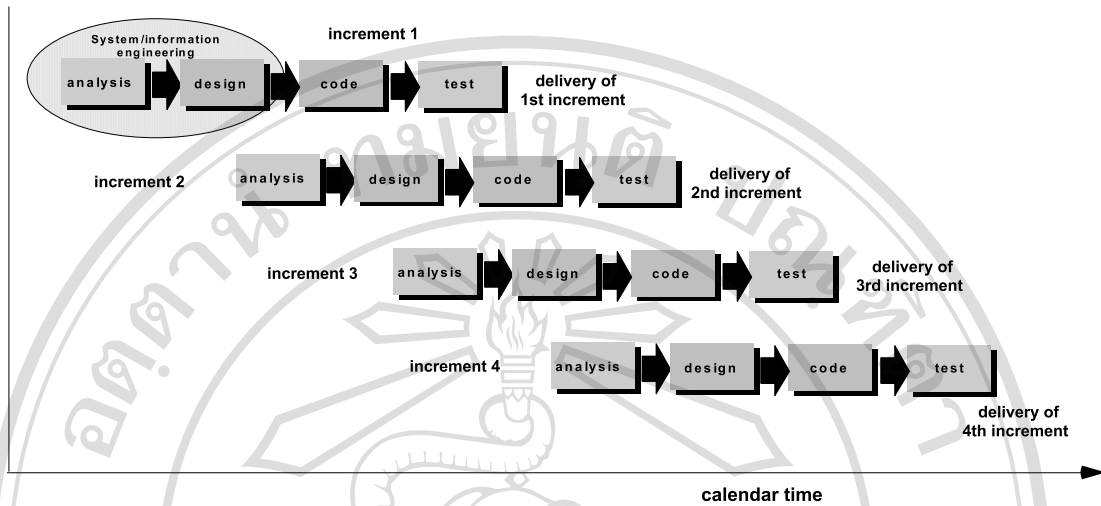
System/information engineering

increment 1

analysis

design

code

test

delivery of 1st increment

increment 2

analysis

design

code

test

delivery of 2nd increment

increment 3

analysis

design

code

test

delivery of 3rd increment

increment 4

analysis

design

code

test

delivery of 4th increment

calendar time